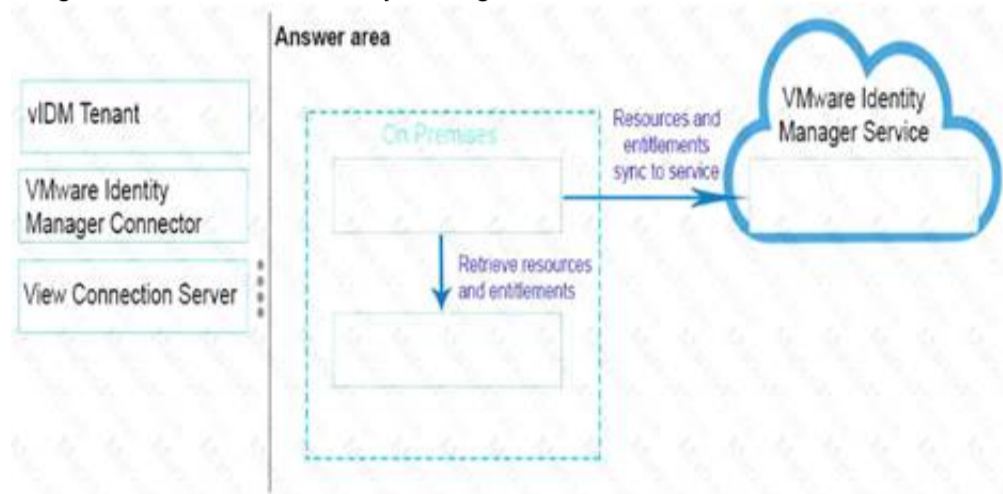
vIDM Tenant

VMware Identity Manager Connector

View Connection Server

Answer area

On Premises

Resources and entitlements sync to service

Retrieve resources and entitlements

VMware Identity Manager Service